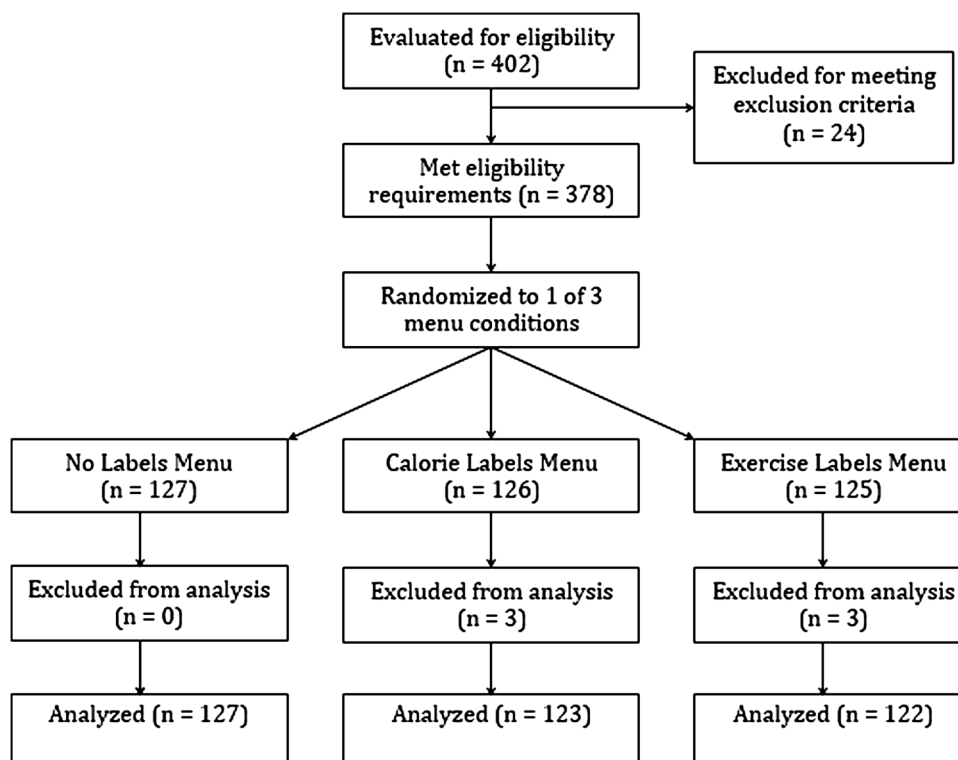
Evaluated for eligibility
(n = 402)

Excluded for meeting exclusion criteria
(n = 24)

Met eligibility requirements (n = 378)

Randomized to 1 of 3 menu conditions

No Labels Menu
(n = 127)

Calorie Labels Menu
(n = 126)

Exercise Labels Menu
(n = 125)

Excluded from analysis
(n = 0)

Excluded from analysis
(n = 3)

Excluded from analysis
(n = 3)

Analyzed (n = 127)

Analyzed (n = 123)

Analyzed (n = 122)